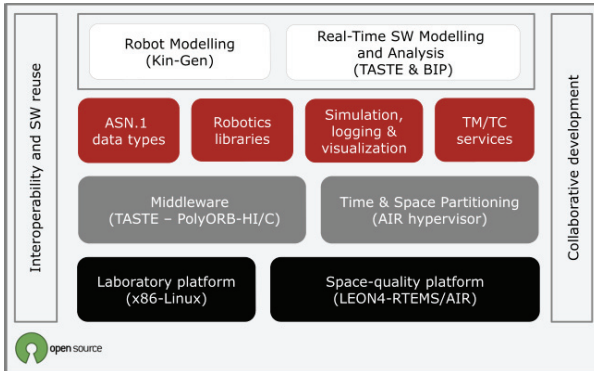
Interoperability and SW reuse

Robot Modelling
(Kin-Gen)

Real-Time SW Modelling and Analysis
(TASTE & BIP)

ASN.1 data types

Robotics libraries

Simulation, logging & visualization

TM/TC services

Middleware
(TASTE – PolyORB-HI/C)

Time & Space Partitioning
(AIR hypervisor)

Laboratory platform
(x86-Linux)

Space-quality platform
(LEON4-RTEMS/AIR)

Collaborative development

open source